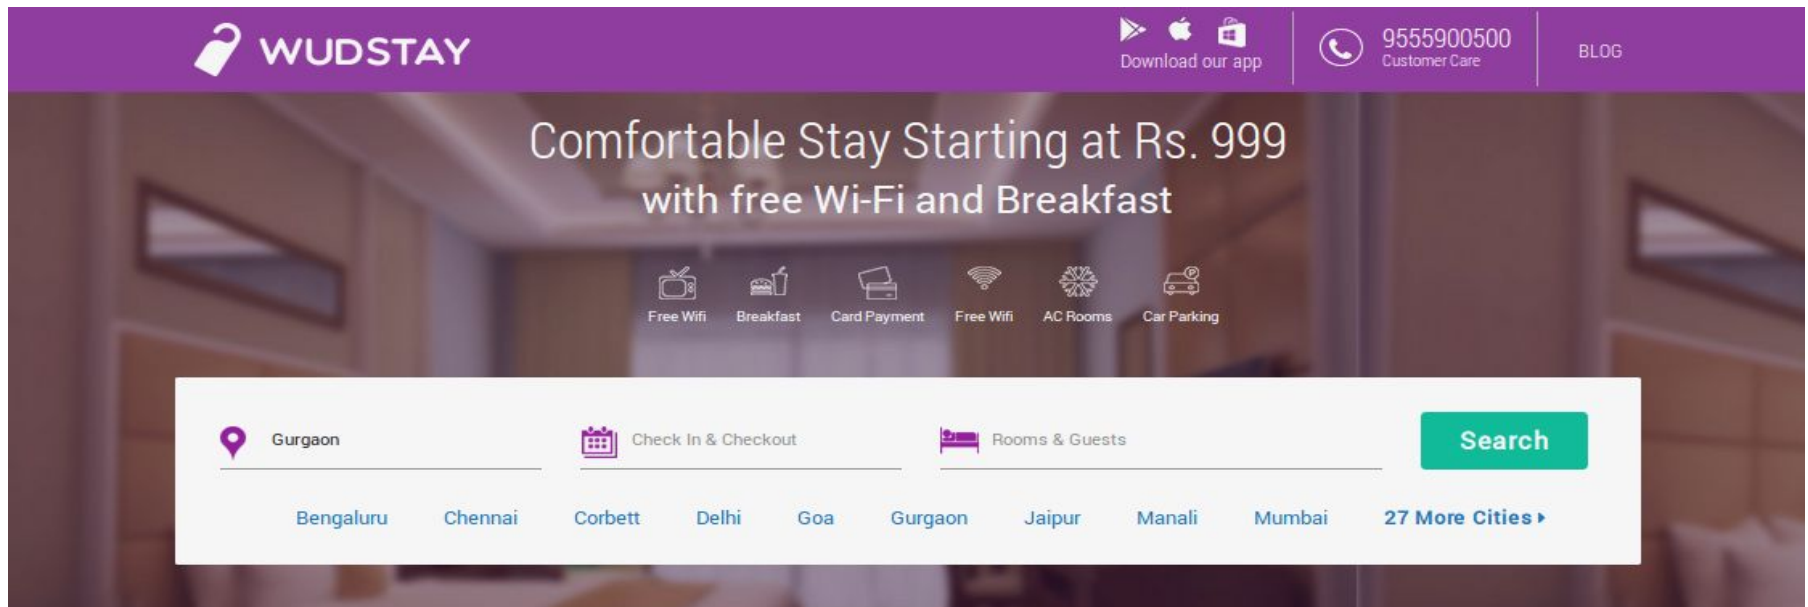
WUDSTAY

Download our app

9555900500
Customer Care

BLOG

Comfortable Stay Starting at Rs. 999
with free Wi-Fi and Breakfast

Free Wifi Breakfast Card Payment Free Wifi AC Rooms Car Parking

Gurgaon

Check In & Checkout

Rooms & Guests

Search

Bengaluru Chennai Corbett Delhi Goa Gurgaon Jaipur Manali Mumbai 27 More Cities